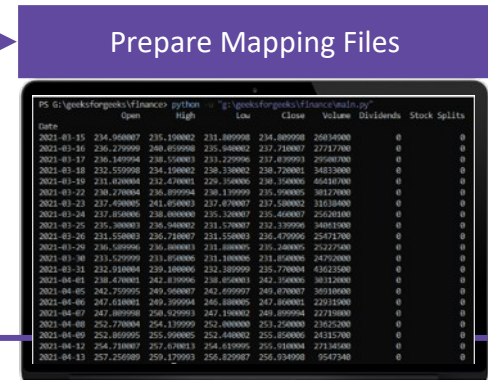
Prepare Mapping Files

PS G:\geeksforgeeks\finance> python -u "g:\geeksforgeeks\finance\main.py"

| | Open | High | Low | Close | Volume | Dividends | Stock Splits |
|---|---|---|---|---|---|---|---|
| Date | | | | | | | |
| 2021-03-15 | 234.960007 | 235.190002 | 231.809998 | 234.809998 | 26034900 | 0 | 0 |
| 2021-03-16 | 236.279999 | 240.059998 | 235.940002 | 237.710007 | 27717700 | 0 | 0 |
| 2021-03-17 | 236.149994 | 238.550003 | 233.229996 | 237.039993 | 29580700 | 0 | 0 |
| 2021-03-18 | 232.559998 | 234.190002 | 230.330002 | 230.720001 | 34833000 | 0 | 0 |
| 2021-03-19 | 231.020004 | 232.470001 | 229.350006 | 230.350006 | 46410700 | 0 | 0 |
| 2021-03-22 | 230.270004 | 236.899994 | 230.139999 | 235.990005 | 30127000 | 0 | 0 |
| 2021-03-23 | 237.490005 | 241.050003 | 237.070007 | 237.580002 | 31638400 | 0 | 0 |
| 2021-03-24 | 237.850006 | 238.000000 | 235.320007 | 235.460007 | 25620100 | 0 | 0 |
| 2021-03-25 | 235.300003 | 236.940002 | 231.570007 | 232.339996 | 34061900 | 0 | 0 |
| 2021-03-26 | 231.550003 | 236.710007 | 231.550003 | 236.479996 | 25471700 | 0 | 0 |
| 2021-03-29 | 236.589996 | 236.800003 | 231.880005 | 235.240005 | 25227500 | 0 | 0 |
| 2021-03-30 | 233.529999 | 233.850006 | 231.100006 | 231.850006 | 24792000 | 0 | 0 |
| 2021-03-31 | 232.910004 | 239.100006 | 232.389999 | 235.770004 | 43623500 | 0 | 0 |
| 2021-04-01 | 238.470001 | 242.839996 | 238.050003 | 242.350006 | 30312000 | 0 | 0 |
| 2021-04-05 | 242.759995 | 249.960007 | 242.699997 | 249.070007 | 36910600 | 0 | 0 |
| 2021-04-06 | 247.610001 | 249.399994 | 246.880005 | 247.860001 | 22931900 | 0 | 0 |
| 2021-04-07 | 247.809998 | 250.929993 | 247.190002 | 249.899994 | 22719800 | 0 | 0 |
| 2021-04-08 | 252.770004 | 254.139999 | 252.000000 | 253.250000 | 23625200 | 0 | 0 |
| 2021-04-09 | 252.869995 | 255.990005 | 252.440002 | 255.850006 | 24315700 | 0 | 0 |
| 2021-04-12 | 254.710007 | 257.670013 | 254.619995 | 255.910004 | 27134500 | 0 | 0 |
| 2021-04-13 | 257.256989 | 259.179993 | 256.829987 | 256.934998 | 9547340 | 0 | 0 |